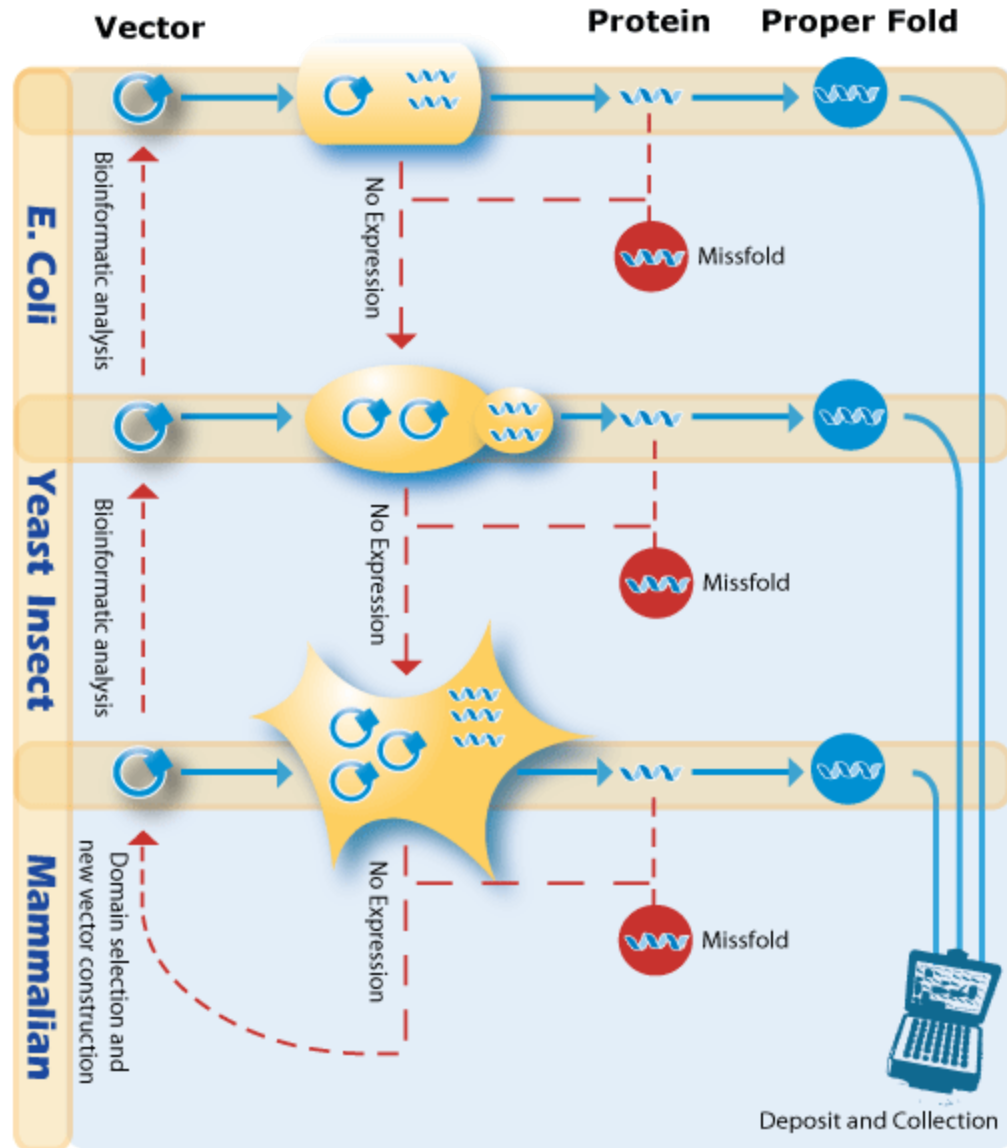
Vector

Protein

Proper Fold

E. Coli

Bioinformatic analysis

No Expression

Missfold

Yeast Insect

Bioinformatic analysis

No Expression

Missfold

Mammalian

Domain selection and new vector construction

No Expression

Missfold

Deposit and Collection